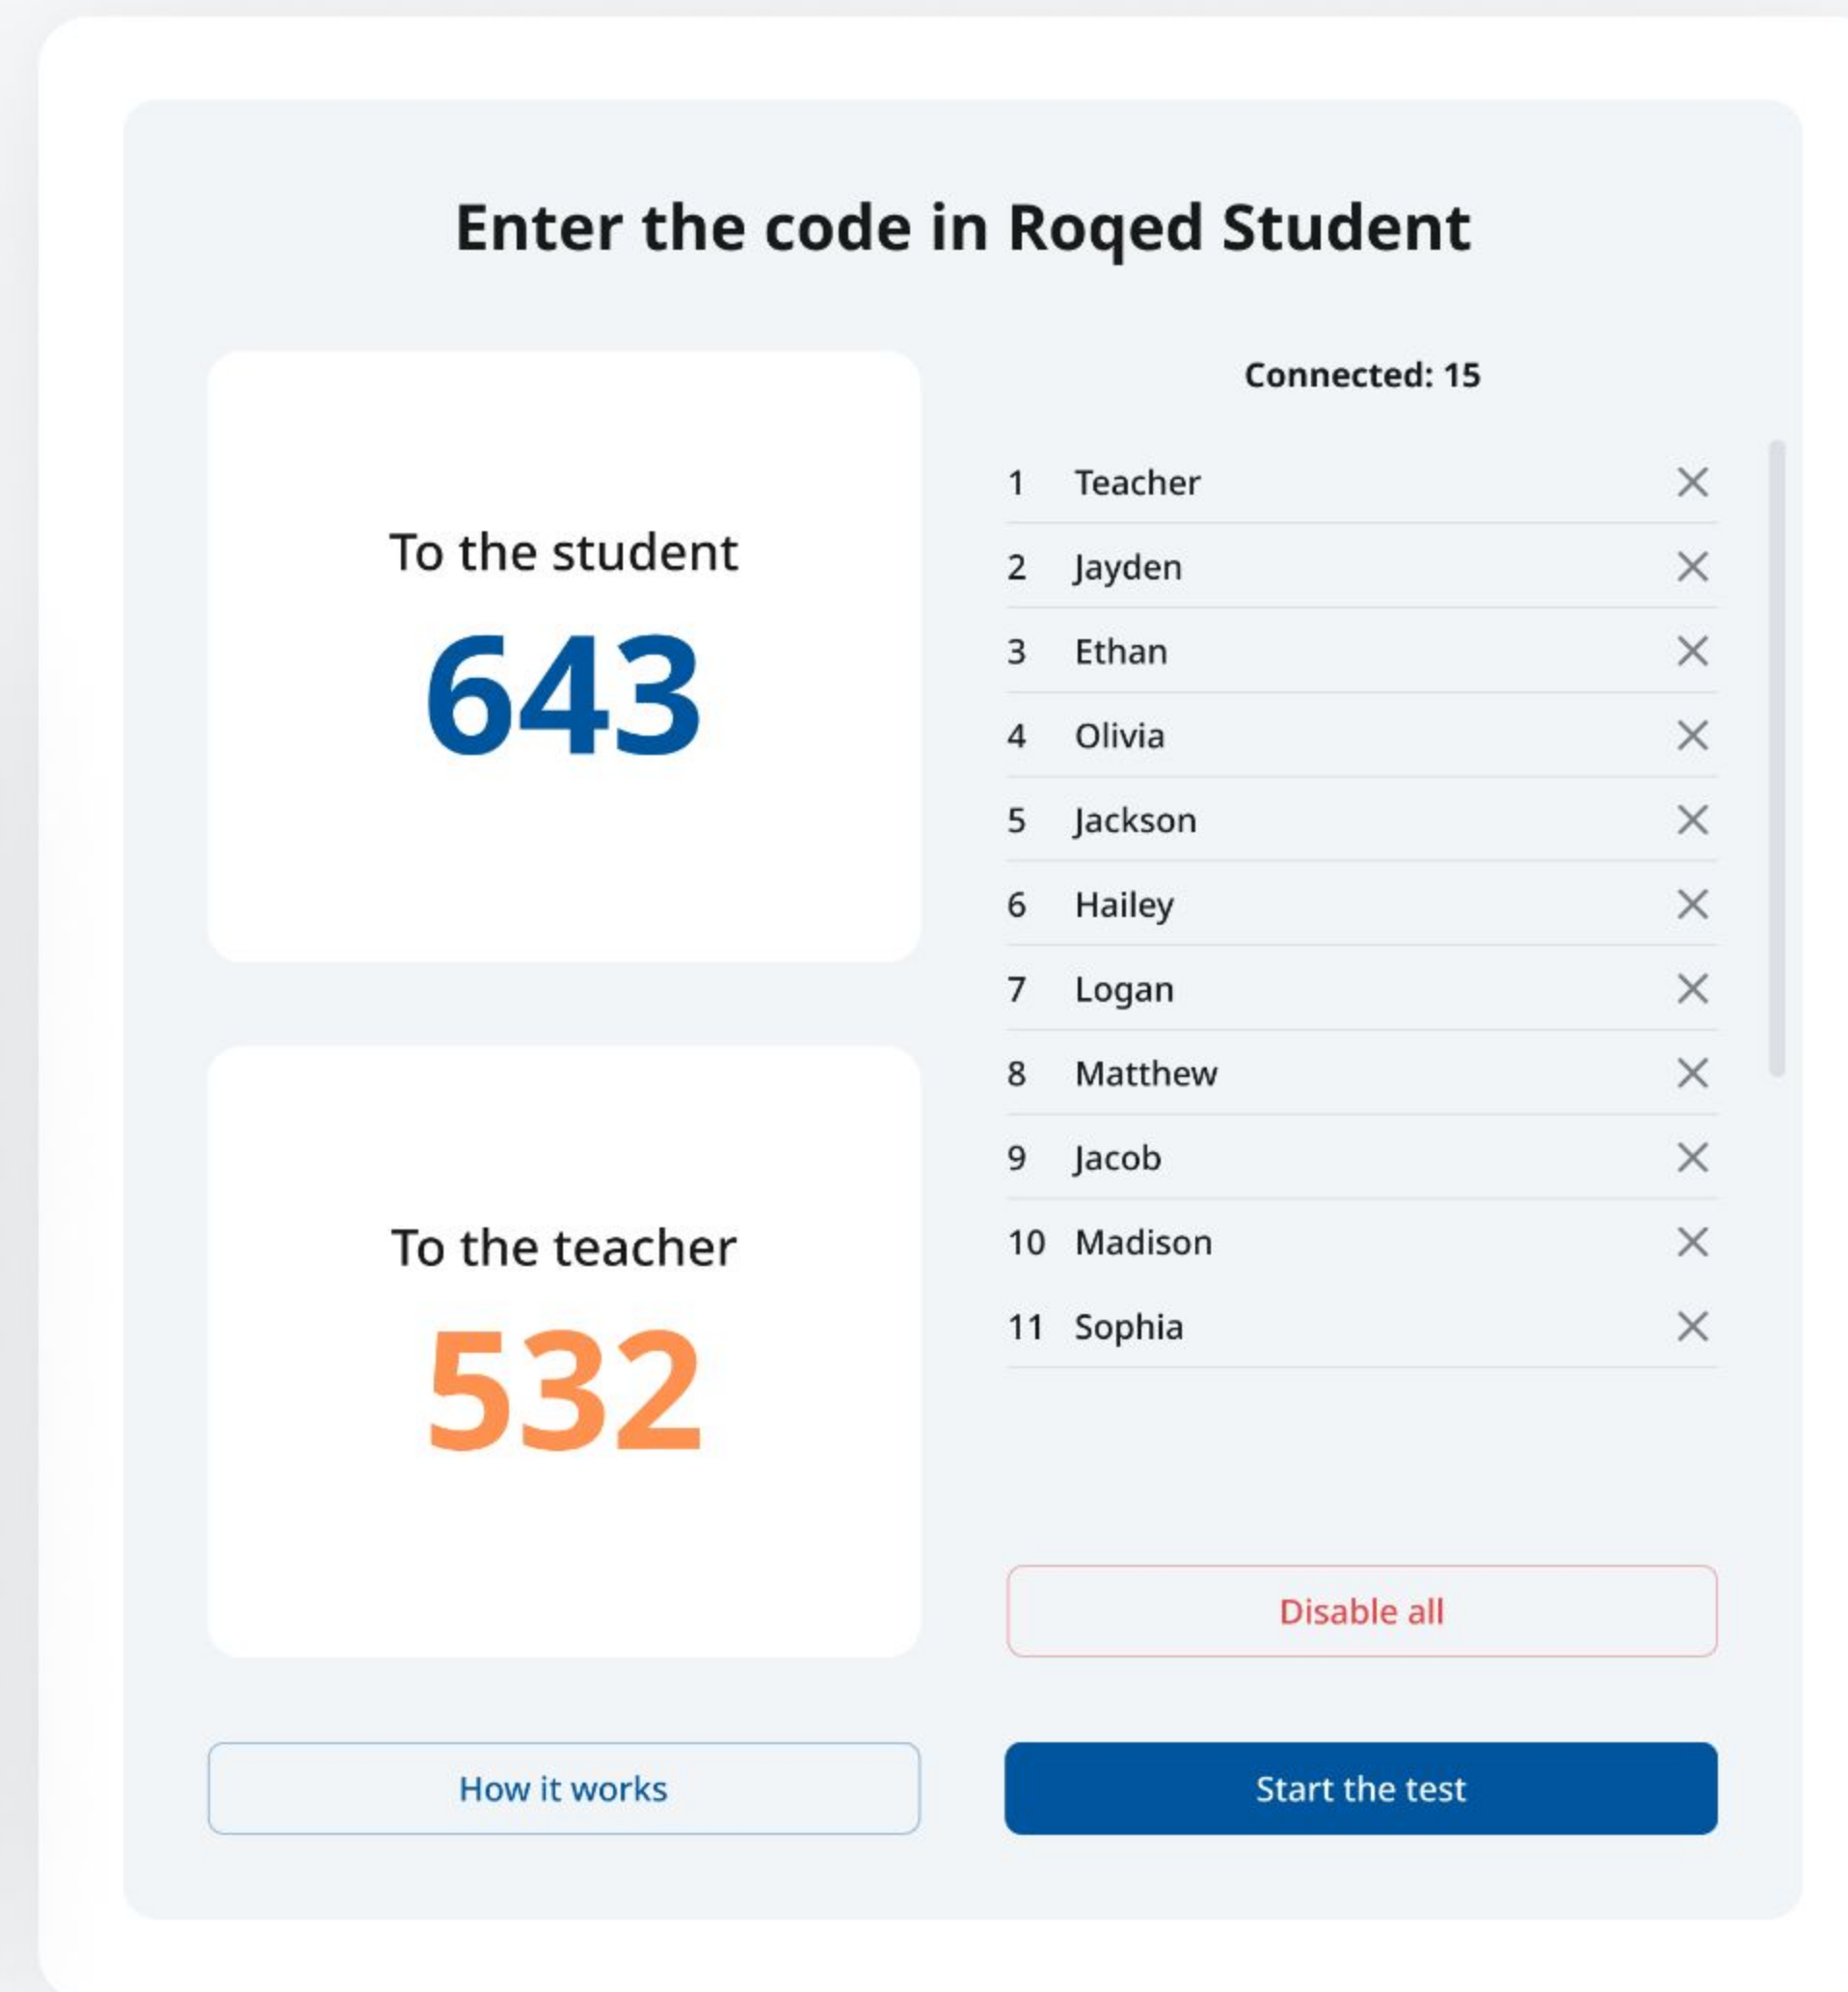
Enter the code in Roqed Student

To the student
643

To the teacher
532

Connected: 15

1 Teacher ×
2 Jayden ×
3 Ethan ×
4 Olivia ×
5 Jackson ×
6 Hailey ×
7 Logan ×
8 Matthew ×
9 Jacob ×
10 Madison ×
11 Sophia ×

Disable all

How it works

Start the test